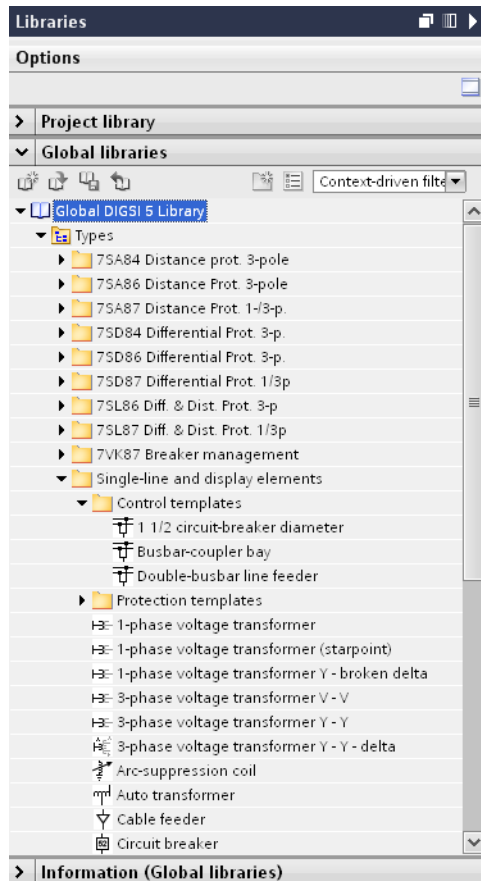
Libraries

Options

Project library

Global libraries

Context-driven filte

Global DIGSI 5 Library

Types

7SA84 Distance prot. 3-pole

7SA86 Distance Prot. 3-pole

7SA87 Distance Prot. 1-/3-p.

7SD84 Differential Prot. 3-p.

7SD86 Differential Prot. 3-p.

7SD87 Differential Prot. 1/3p

7SL86 Diff. & Dist. Prot. 3-p

7SL87 Diff. & Dist. Prot. 1/3p

7VK87 Breaker management

Single-line and display elements

Control templates

1 1/2 circuit-breaker diameter

Busbar-coupler bay

Double-busbar line feeder

Protection templates

1-phase voltage transformer

1-phase voltage transformer (starpoint)

1-phase voltage transformer Y - broken delta

3-phase voltage transformer V - V

3-phase voltage transformer Y - Y

3-phase voltage transformer Y - Y - delta

Arc-suppression coil

Auto transformer

Cable feeder

Circuit breaker

Information (Global libraries)